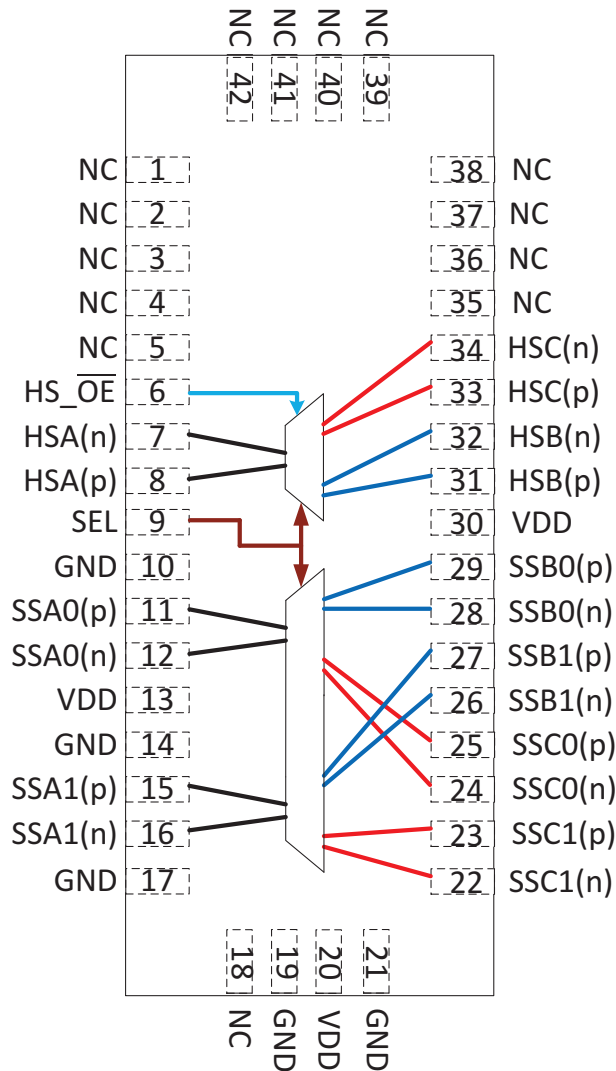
NC 42
NC 41
NC 40
NC 39

NC 1
NC 2
NC 3
NC 4
NC 5
HS_$\overline{OE}$ 6
HSA(n) 7
HSA(p) 8
SEL 9
GND 10
SSA0(p) 11
SSA0(n) 12
VDD 13
GND 14
SSA1(p) 15
SSA1(n) 16
GND 17

38 NC
37 NC
36 NC
35 NC
34 HSC(n)
33 HSC(p)
32 HSB(n)
31 HSB(p)
30 VDD
29 SSB0(p)
28 SSB0(n)
27 SSB1(p)
26 SSB1(n)
25 SSC0(p)
24 SSC0(n)
23 SSC1(p)
22 SSC1(n)

18 NC
19 GND
20 VDD
21 GND